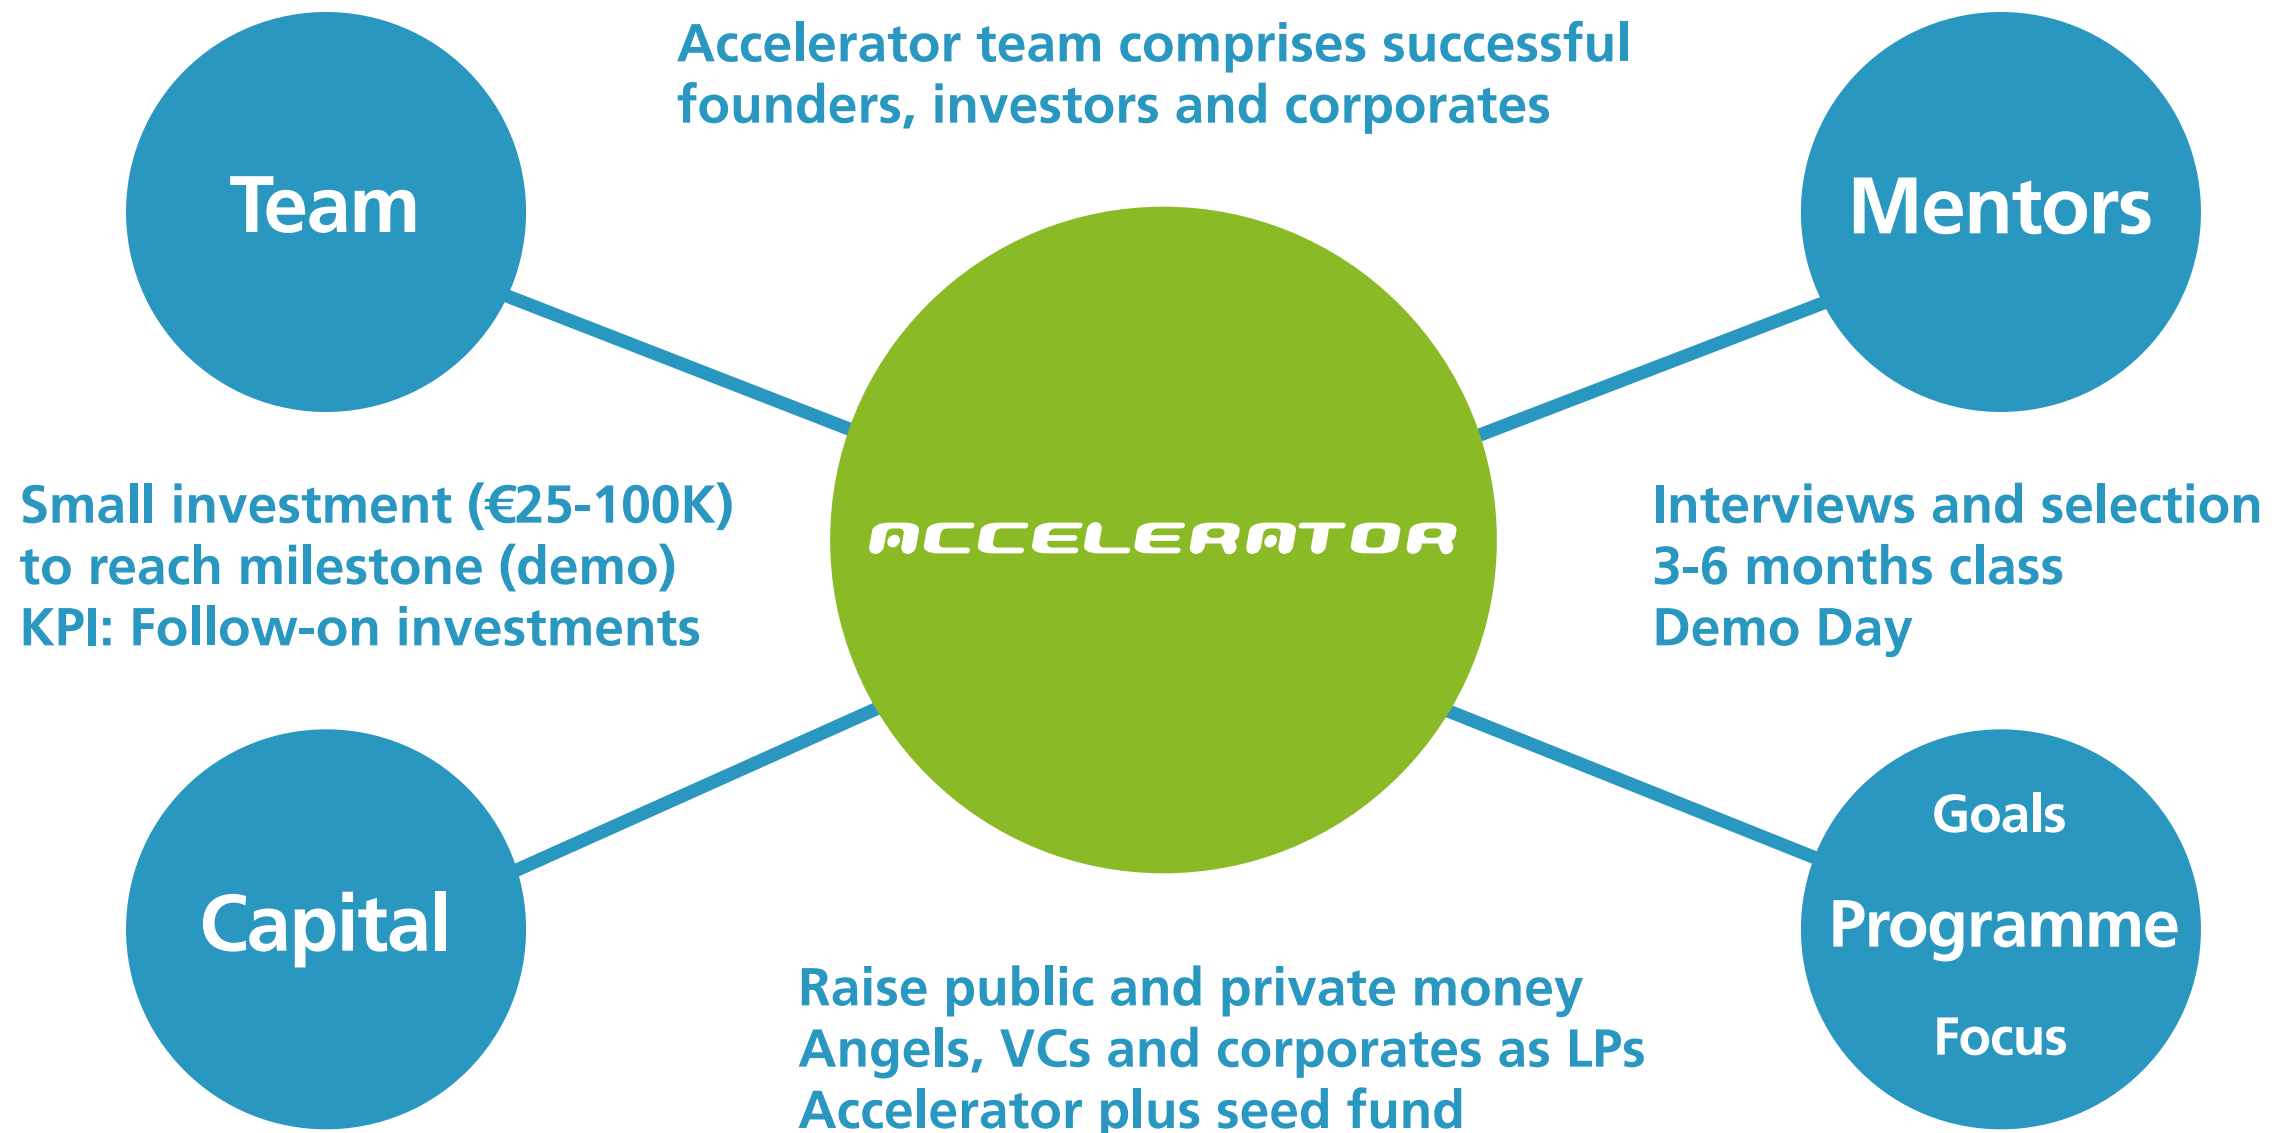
Accelerator team comprises successful founders, investors and corporates

Team

Mentors

Small investment (€25-100K)
to reach milestone (demo)
KPI: Follow-on investments

ACCELERATOR

Interviews and selection
3-6 months class
Demo Day

Capital

Goals
Programme
Focus

Raise public and private money
Angels, VCs and corporates as LPs
Accelerator plus seed fund